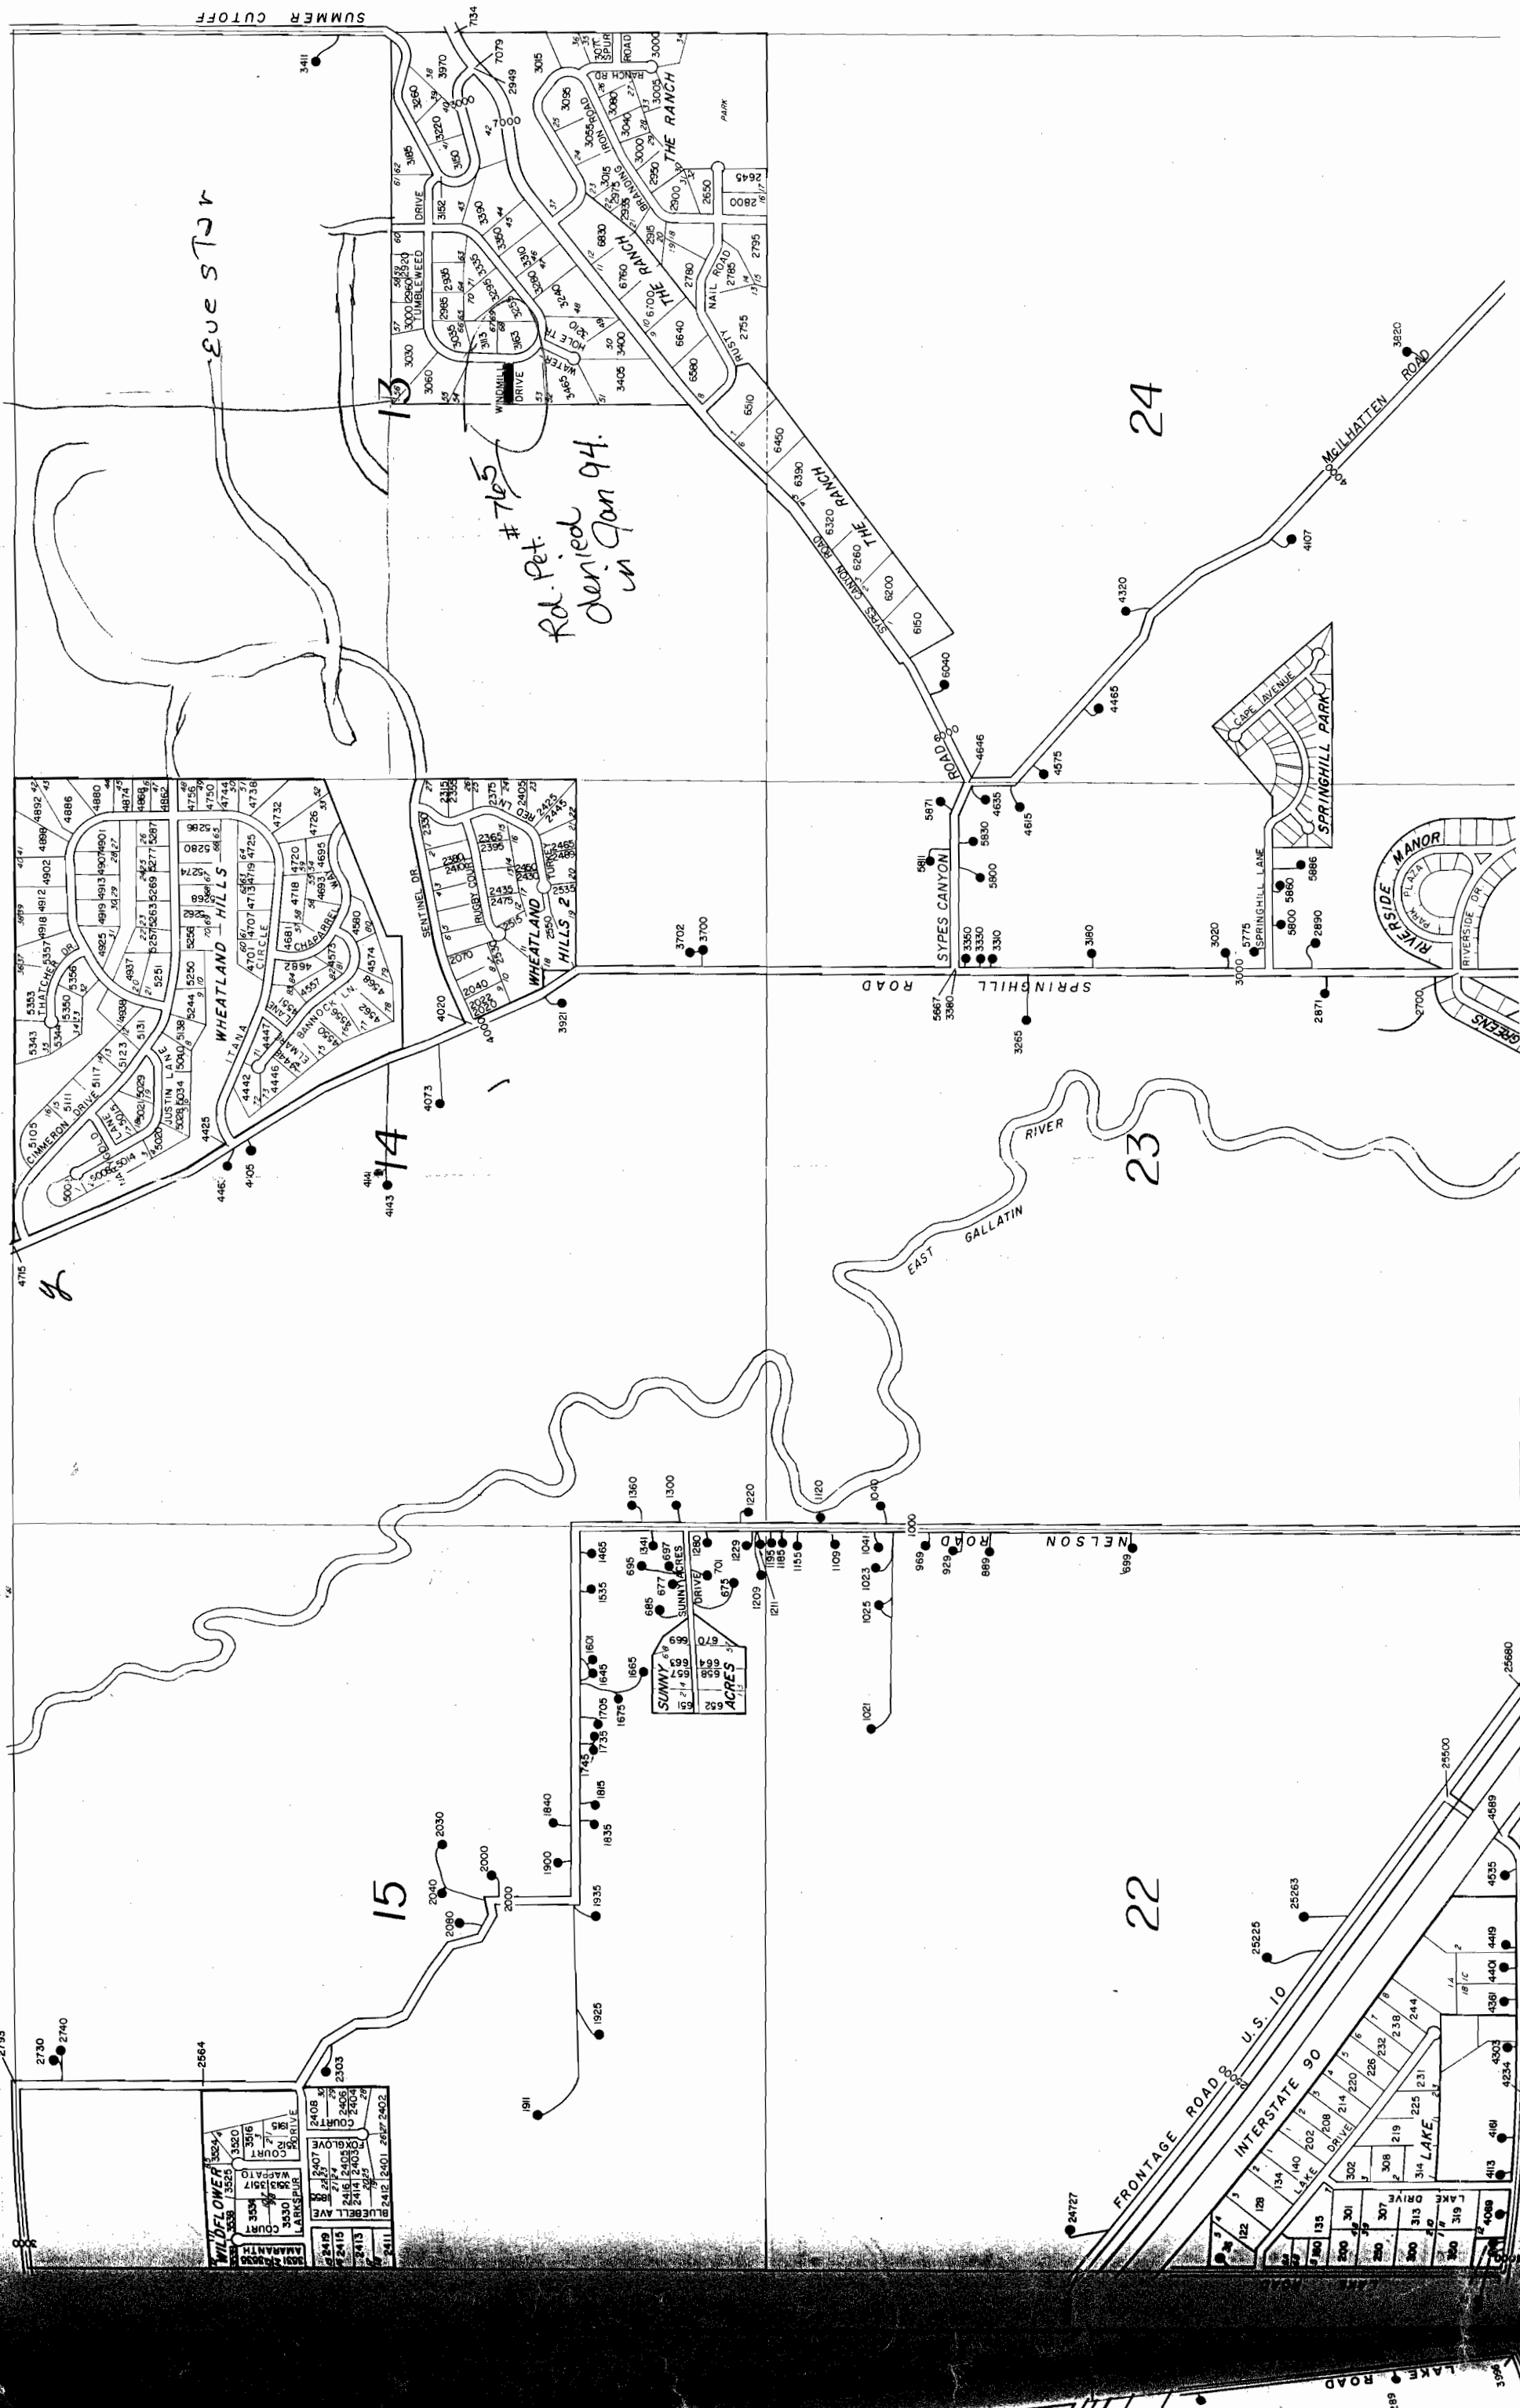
SUMMER CUTOFF

Eve STJr

13

Rd. Pet. # 765 denied in Jan 94.

THE RANCH

TUMBLEWEED DRIVE

WINDMILL DRIVE

WATER HOLE TR

RUSTY NAIL ROAD

BRANDING IRON ROAD

RANCH RD

30TH SPUR ROAD

PARK

THE RANCH

SYPES CANYON ROAD

24

MCILHATTEN ROAD

CAPE AVENUE

SPRINGHILL PARK

RIVERSIDE MANOR

PARK PLAZA

RIVERSIDE DR

GREENS

SPRINGHILL LANE

SYPES CANYON

ROAD

SPRINGHILL ROAD

WHEATLAND HILLS 2

SENTINEL DR

RUGBY COURT

RED LN

TURKEY

WHEATLAND HILLS

THATCHER DR

CIMMERON DRIVE

JUSTIN LANE

CHAPARREL WAY

BANNOCK LN.

ELMBAR LANE

CIRCLE

ITANA

14

23

RIVER

EAST GALLATIN

NELSON ROAD

SUNNY ACRES DRIVE

SUNNY ACRES

15

22

WILDFLOWER

AMARANTH

COURT

WAPPATO COURT

FOXGLOVE COURT

LARKSPUR DRIVE

BLUEBELL AVE

FRONTAGE ROAD U.S. 10

INTERSTATE 90

LAKE DRIVE

LAKE DRIVE

LAKE

LAKE ROAD